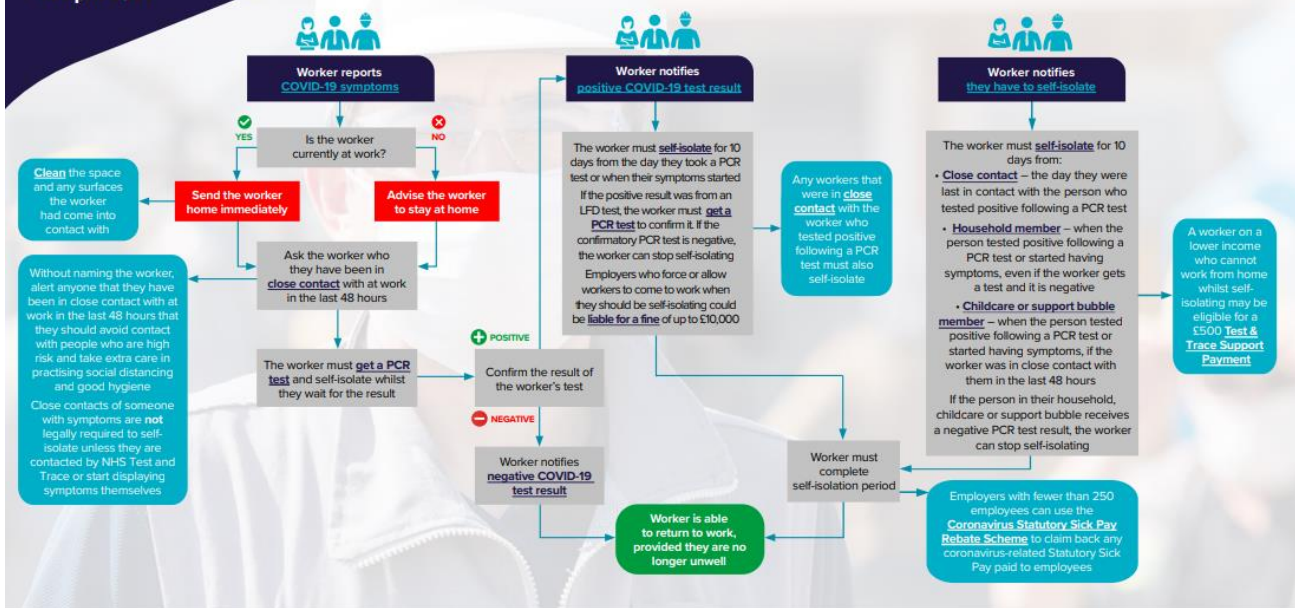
Worker reports COVID-19 symptoms

YES

NO

Is the worker currently at work?

Clean the space and any surfaces the worker had come into contact with

Send the worker home immediately

Advise the worker to stay at home

Ask the worker who they have been in close contact with at work in the last 48 hours

Without naming the worker, alert anyone that they have been in close contact with at work in the last 48 hours that they should avoid contact with people who are high risk and take extra care in practising social distancing and good hygiene

Close contacts of someone with symptoms are not legally required to self-isolate unless they are contacted by NHS Test and Trace or start displaying symptoms themselves

The worker must get a PCR test and self-isolate whilst they wait for the result

POSITIVE

Confirm the result of the worker's test

NEGATIVE

Worker notifies negative COVID-19 test result

Worker is able to return to work, provided they are no longer unwell

Worker notifies positive COVID-19 test result

The worker must self-isolate for 10 days from the day they took a PCR test or when their symptoms started

If the positive result was from an LFD test, the worker must get a PCR test to confirm it. If the confirmatory PCR test is negative, the worker can stop self-isolating

Employers who force or allow workers to come to work when they should be self-isolating could be liable for a fine of up to £10,000

Any workers that were in close contact with the worker who tested positive following a PCR test must also self-isolate

Worker notifies they have to self-isolate

The worker must self-isolate for 10 days from:

• Close contact – the day they were last in contact with the person who tested positive following a PCR test

• Household member – when the person tested positive following a PCR test or started having symptoms, even if the worker gets a test and it is negative

• Childcare or support bubble member – when the person tested positive following a PCR test or started having symptoms, if the worker was in close contact with them in the last 48 hours

If the person in their household, childcare or support bubble receives a negative PCR test result, the worker can stop self-isolating

A worker on a lower income who cannot work from home whilst self-isolating may be eligible for a £500 Test & Trace Support Payment

Worker must complete self-isolation period

Employers with fewer than 250 employees can use the Coronavirus Statutory Sick Pay Rebate Scheme to claim back any coronavirus-related Statutory Sick Pay paid to employees